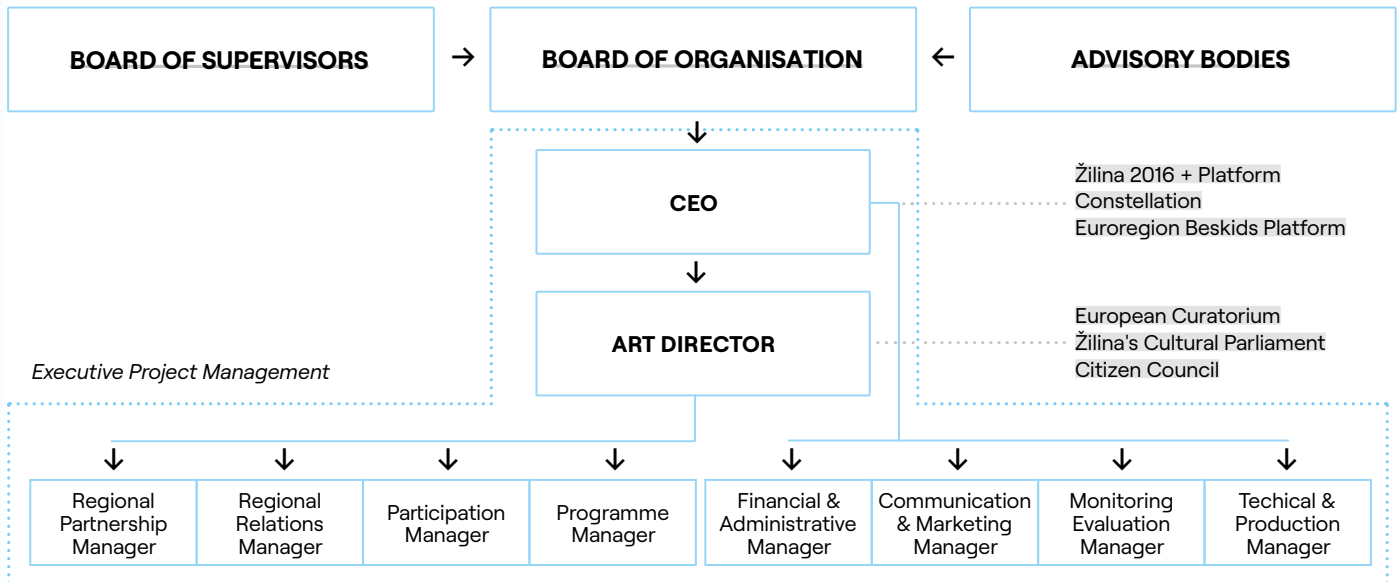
BOARD OF SUPERVISORS → BOARD OF ORGANISATION ← ADVISORY BODIES

CEO

Žilina 2016 + Platform
Constellation
Euroregion Beskids Platform

ART DIRECTOR

European Curatorium
Žilina's Cultural Parliament
Citizen Council

Executive Project Management

Regional Partnership Manager

Regional Relations Manager

Participation Manager

Programme Manager

Financial & Administrative Manager

Communication & Marketing Manager

Monitoring Evaluation Manager

Techical & Production Manager